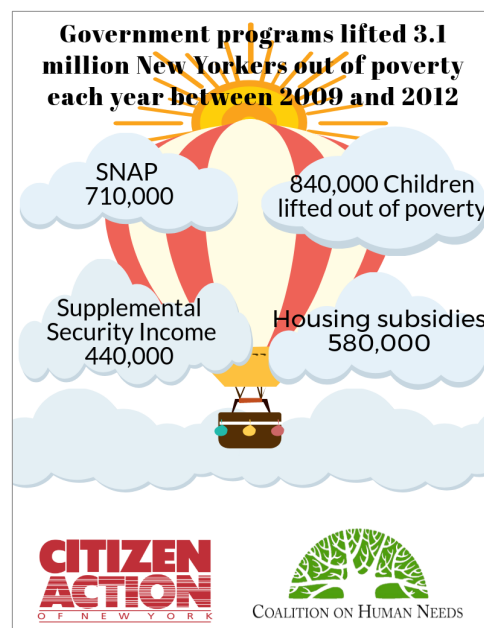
Government programs lifted 3.1 million New Yorkers out of poverty each year between 2009 and 2012

SNAP
710,000

840,000 Children lifted out of poverty

Supplemental Security Income
440,000

Housing subsidies
580,000

CITIZEN ACTION
OF NEW YORK

COALITION ON HUMAN NEEDS